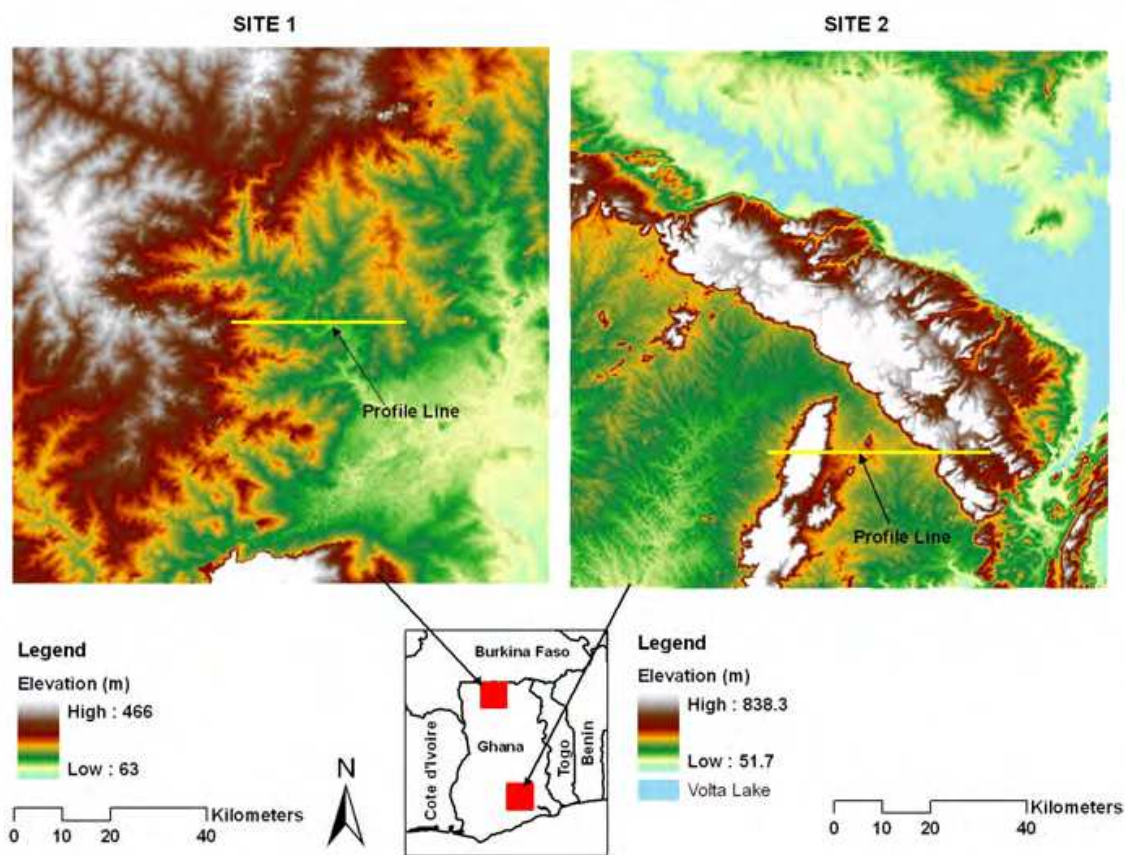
SITE 1

SITE 2

Profile Line

Profile Line

Legend

Elevation (m)

High : 466

Low : 63

Kilometers

0 10 20 40

N

Burkina Faso

Cote d'Ivoire

Ghana

Togo

Benin

Legend

Elevation (m)

High : 838.3

Low : 51.7

Volta Lake

Kilometers

0 10 20 40